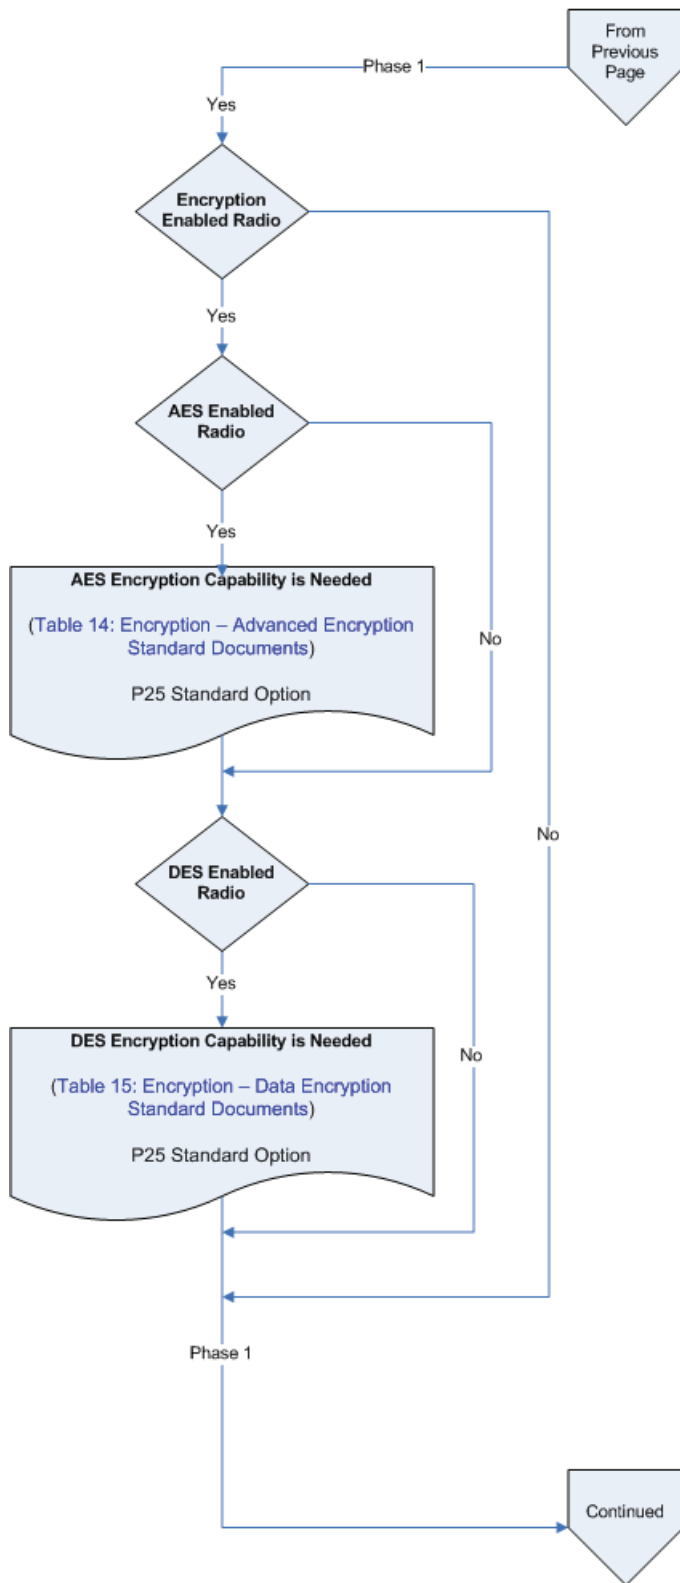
From Previous Page

Phase 1

Yes

Encryption Enabled Radio

Yes

AES Enabled Radio

Yes

AES Encryption Capability is Needed

(Table 14: Encryption – Advanced Encryption Standard Documents)

P25 Standard Option

No

No

DES Enabled Radio

Yes

DES Encryption Capability is Needed

(Table 15: Encryption – Data Encryption Standard Documents)

P25 Standard Option

No

Phase 1

Continued